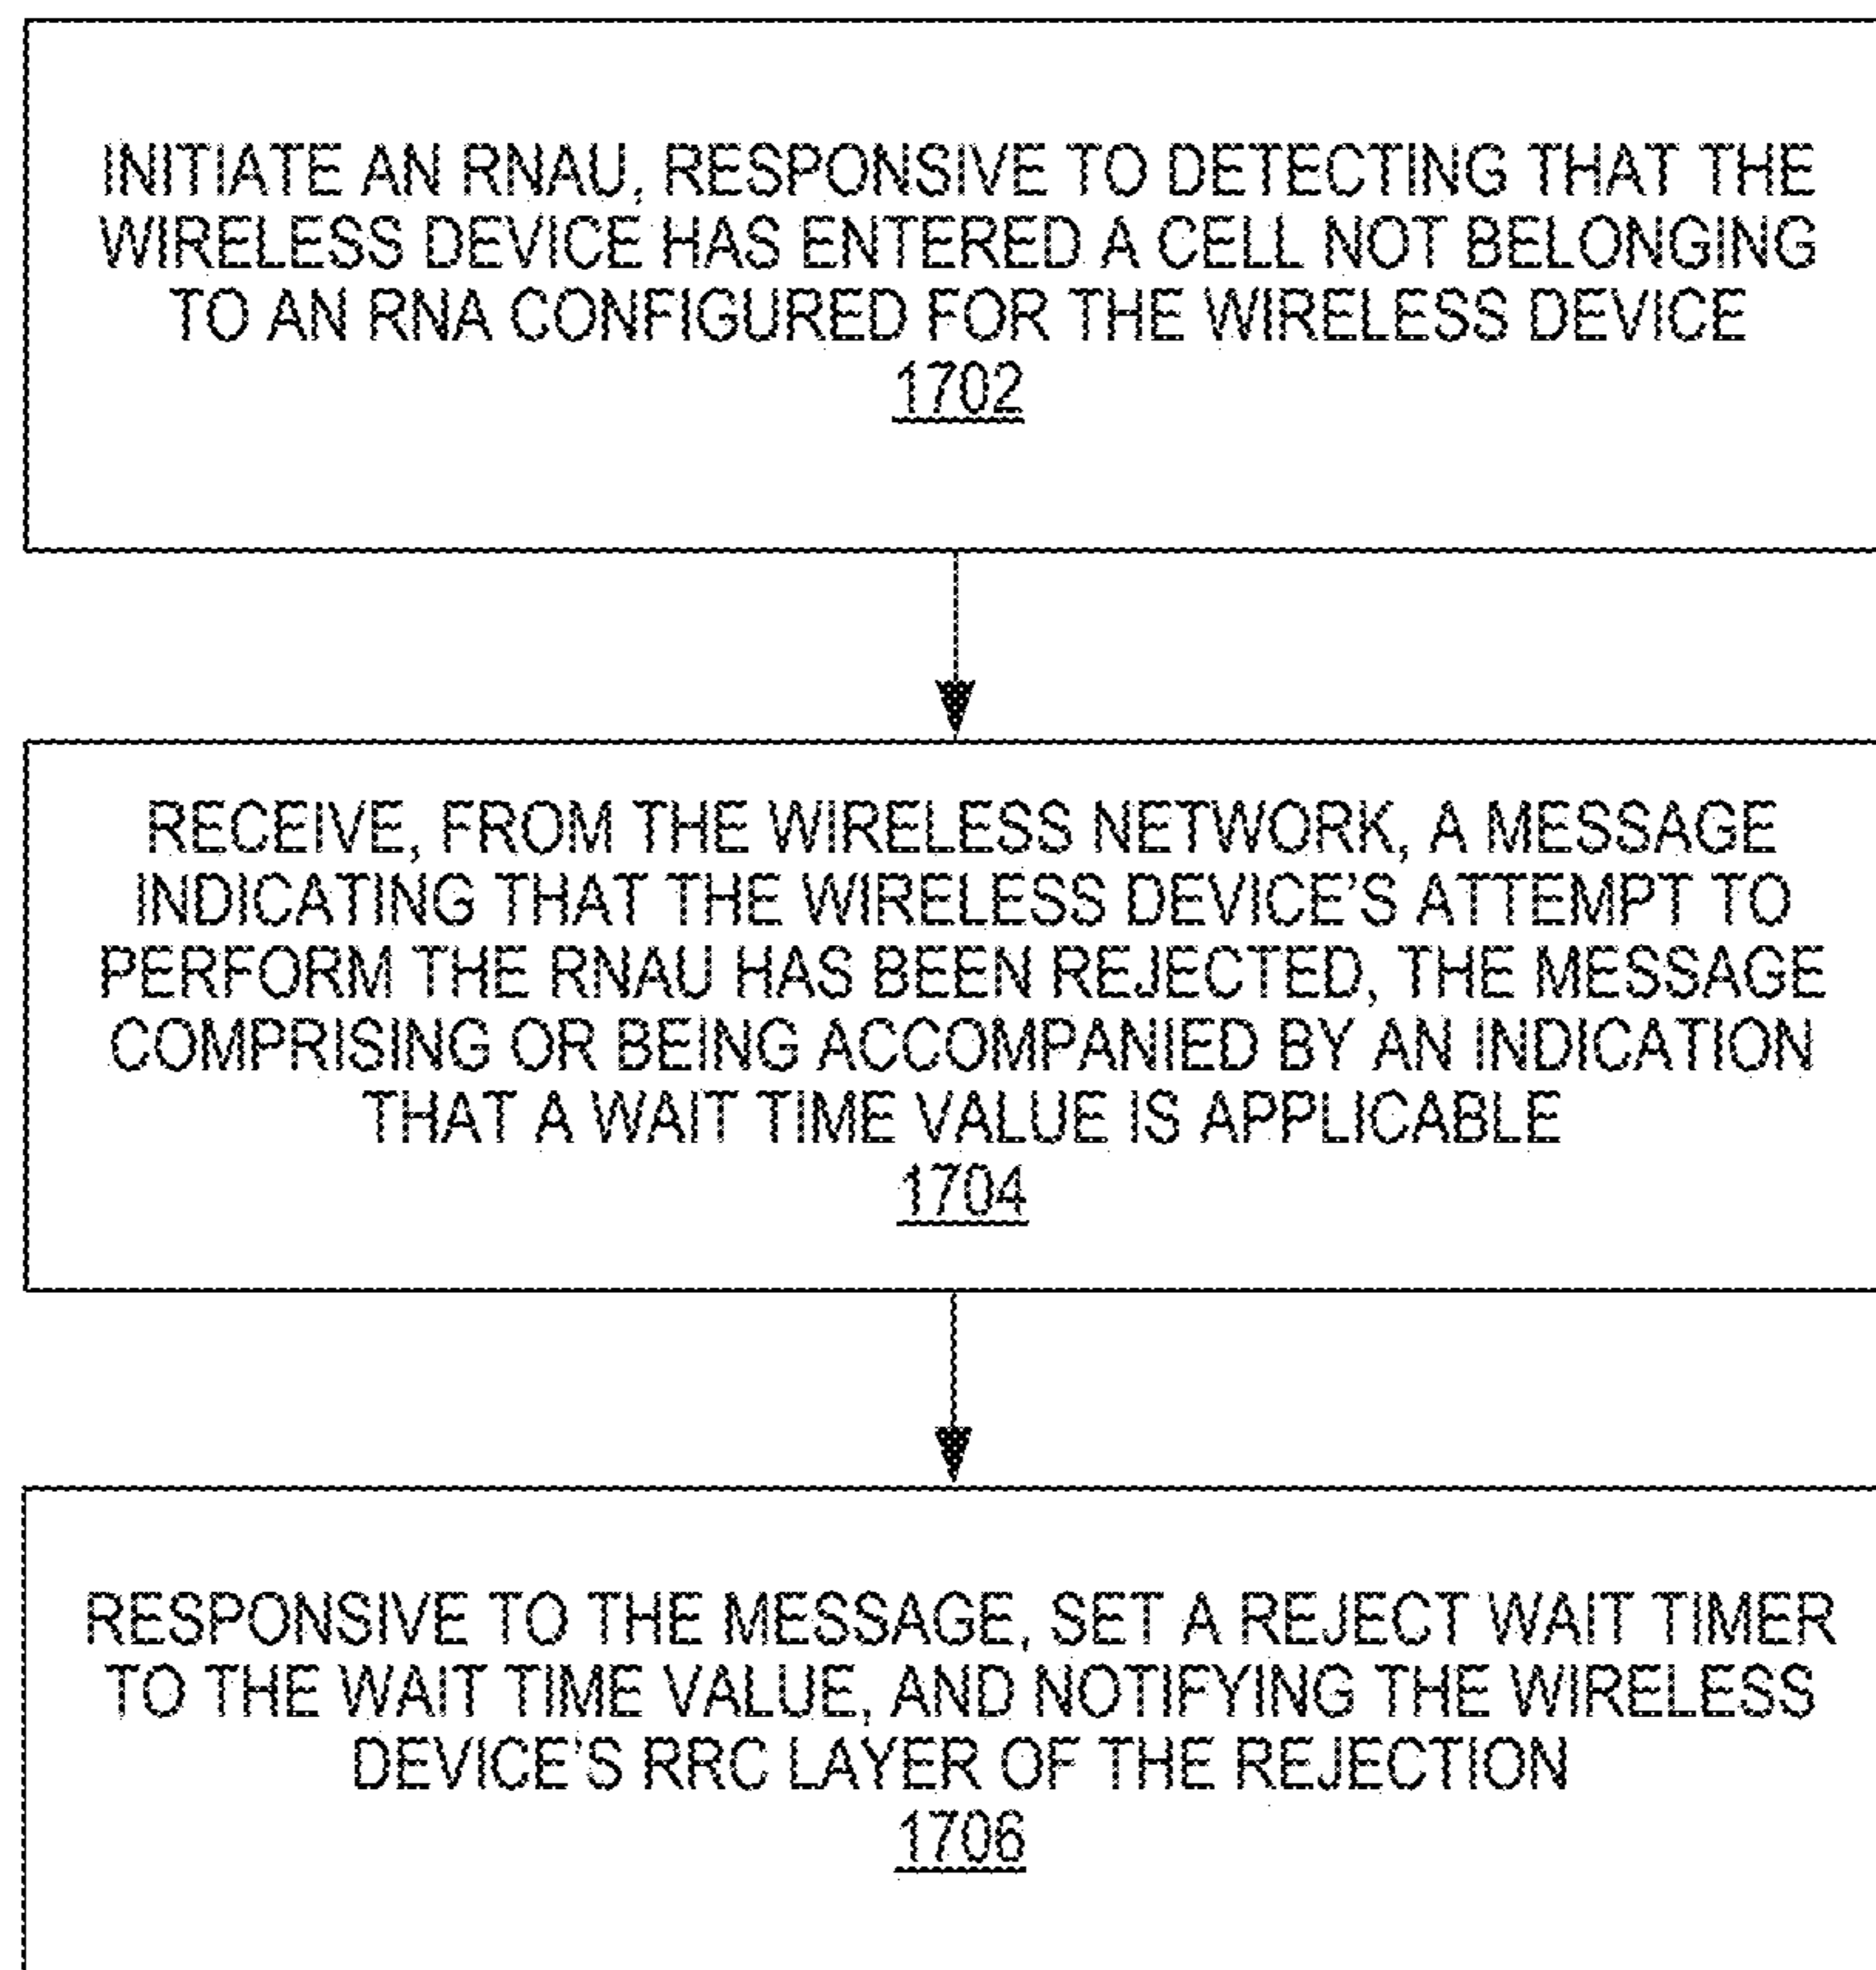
INITIATE AN RNAU, RESPONSIVE TO DETECTING THAT THE WIRELESS DEVICE HAS ENTERED A CELL NOT BELONGING TO AN RNA CONFIGURED FOR THE WIRELESS DEVICE
1702

RECEIVE, FROM THE WIRELESS NETWORK, A MESSAGE INDICATING THAT THE WIRELESS DEVICE'S ATTEMPT TO PERFORM THE RNAU HAS BEEN REJECTED, THE MESSAGE COMPRISING OR BEING ACCOMPANIED BY AN INDICATION THAT A WAIT TIME VALUE IS APPLICABLE
1704

RESPONSIVE TO THE MESSAGE, SET A REJECT WAIT TIMER TO THE WAIT TIME VALUE, AND NOTIFYING THE WIRELESS DEVICE'S RRC LAYER OF THE REJECTION
1706